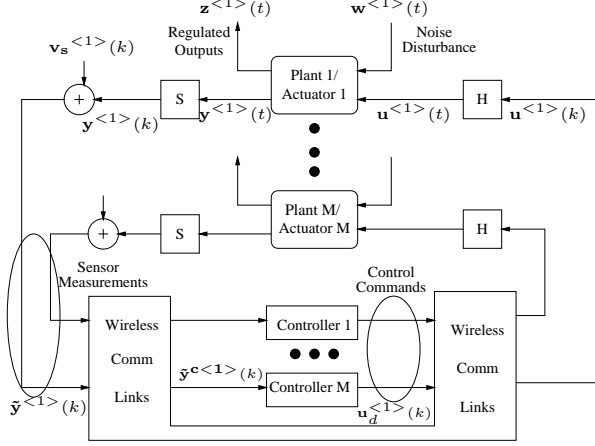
$\mathbf{z}^{<1>}(t)$

$\mathbf{w}^{<1>}(t)$

Regulated Outputs

Noise Disturbance

$\mathbf{v_s}^{<1>}(k)$

$+$

S

$\mathbf{y}^{<1>}(k)$

$\mathbf{y}^{<1>}(t)$

Plant 1/ Actuator 1

$\mathbf{u}^{<1>}(t)$

H

$\mathbf{u}^{<1>}(k)$

$+$

S

Plant M/ Actuator M

H

Sensor Measurements

Control Commands

Wireless

Comm

Links

Controller 1

$\tilde{\mathbf{y}}^{\mathbf{c}<1>}(k)$

Controller M

Wireless

Comm

Links

$\tilde{\mathbf{y}}^{<1>}(k)$

$\mathbf{u}_d^{<1>}(k)$